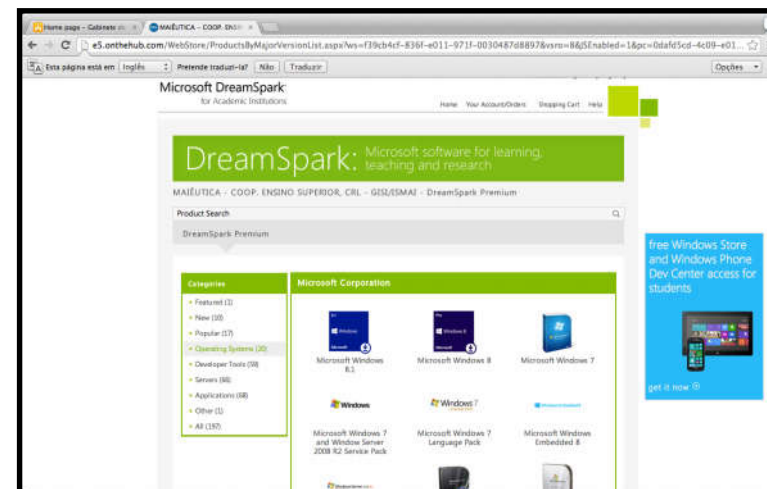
Home page - Gabinete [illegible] | MAIÊUTICA - COOP. ENSI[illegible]

e5.onthehub.com/WebStore/ProductsByMajorVersionList.aspx?ws=f39cb4cf-836f-e011-971f-0030487d8897&vsro=8&JSEnabled=1&pc=0dafd5cd-4c09-e01...

Esta página está em Inglês | Pretende traduzi-la? | Não | Traduzir | Opções

Microsoft DreamSpark
for Academic Institutions

Home | Your Account/Orders | Shopping Cart | Help

DreamSpark: Microsoft software for learning, teaching and research

MAIÊUTICA - COOP. ENSINO SUPERIOR, CRL - GISI/ISMAI - DreamSpark Premium

Product Search

DreamSpark Premium

Categories
Featured (1)
New (10)
Popular (17)
Operating Systems (20)
Developer Tools (59)
Servers (66)
Applications (68)
Other (1)
All (197)

Microsoft Corporation

Microsoft Windows 8.1
Microsoft Windows 8
Microsoft Windows 7
Microsoft Windows 7 and Window Server 2008 R2 Service Pack
Microsoft Windows 7 Language Pack
Microsoft Windows Embedded 8

free Windows Store and Windows Phone Dev Center access for students

get it now